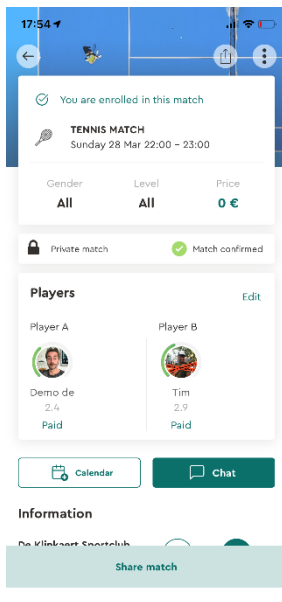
17:54

You are enrolled in this match

TENNIS MATCH
Sunday 28 Mar 22:00 - 23:00

| Gender | Level | Price |
|---|---|---|
| All | All | 0 € |

Private match

Match confirmed

Players

Edit

Player A

Demo de
2.4
Paid

Player B

Tim
2.9
Paid

Calendar

Chat

Information

De Klinkaert Sportclub

Share match